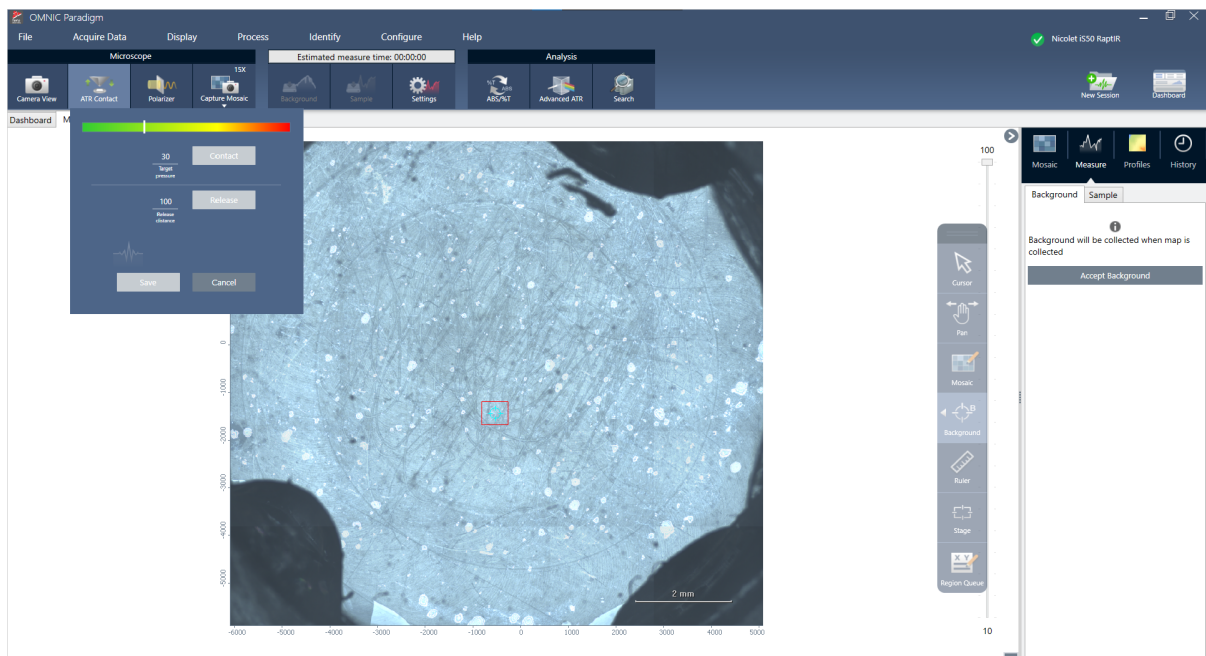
OMNIC Paradigm

File Acquire Data Display Process Identify Configure Help

Nicolet iS50 RaptIR

Microscope
Camera View ATR Contact Polarizer 15X Capture Mosaic

Estimated measure time: 00:00:00
Background Sample Settings

Analysis
ABS/%T Advanced ATR Search

New Session Dashboard

Dashboard M

30
Target pressure
Contact

100
Release distance
Release

Save Cancel

0
-1000
-2000
-3000
-4000
-5000

-6000 -5000 -4000 -3000 -2000 -1000 0 1000 2000 3000 4000 5000

2 mm

100
10

Cursor
Pan
Mosaic
Background
Ruler
Stage
Region Queue

Mosaic Measure Profiles History

Background Sample

Background will be collected when map is collected

Accept Background